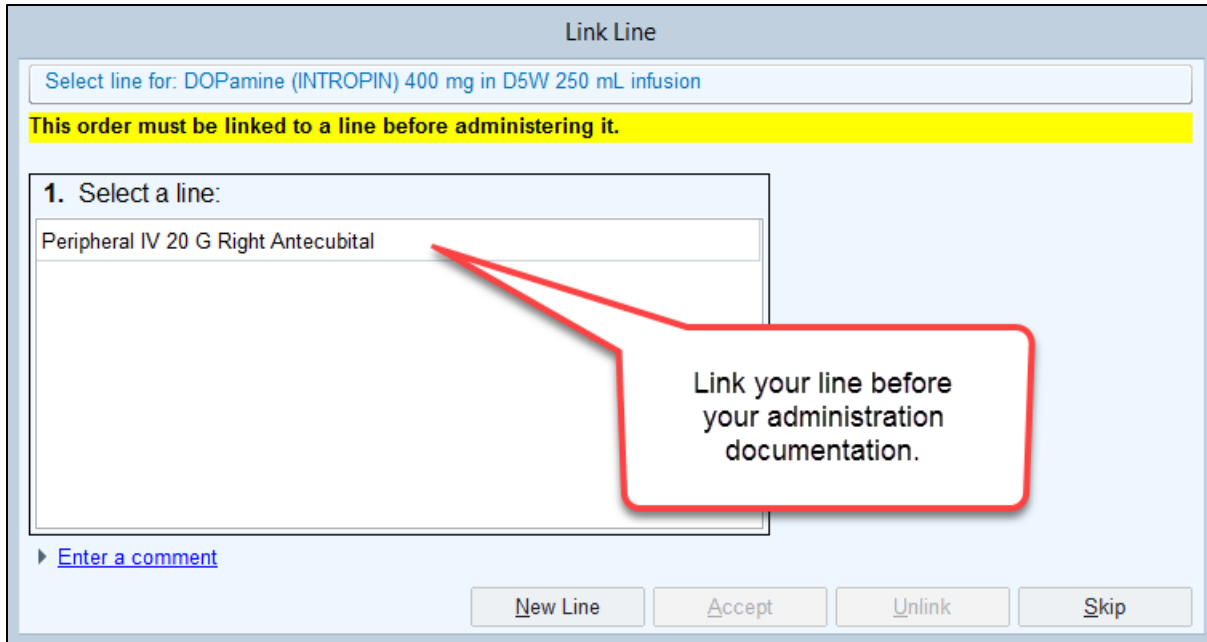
Link Line

Select line for: DOPamine (INTROPIN) 400 mg in D5W 250 mL infusion

This order must be linked to a line before administering it.

1. Select a line:

Peripheral IV 20 G Right Antecubital

Link your line before your administration documentation.

Enter a comment

New Line

Accept

Unlink

Skip